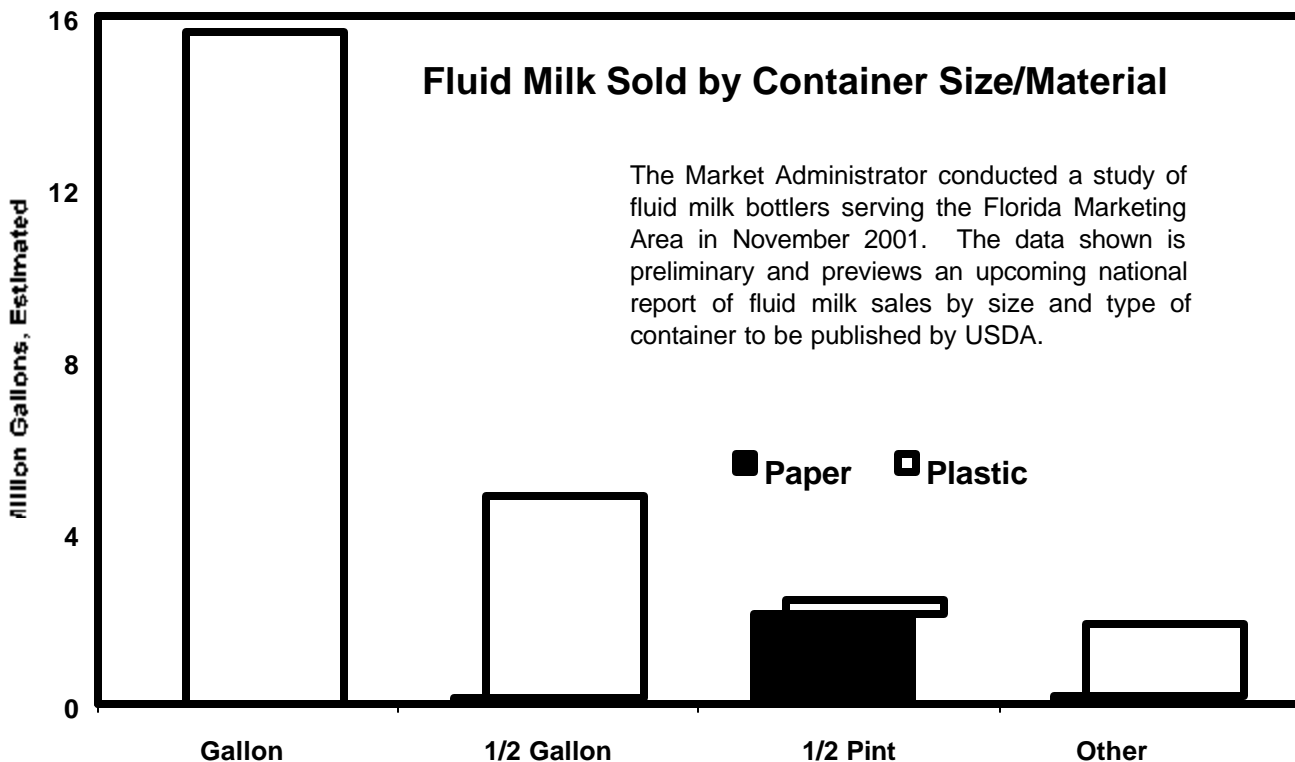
Fluid Milk Sold by Container Size/Material

The Market Administrator conducted a study of fluid milk bottlers serving the Florida Marketing Area in November 2001. The data shown is preliminary and previews an upcoming national report of fluid milk sales by size and type of container to be published by USDA.

Paper Plastic

Million Gallons, Estimated

16
12
8
4
0

Gallon
1/2 Gallon
1/2 Pint
Other